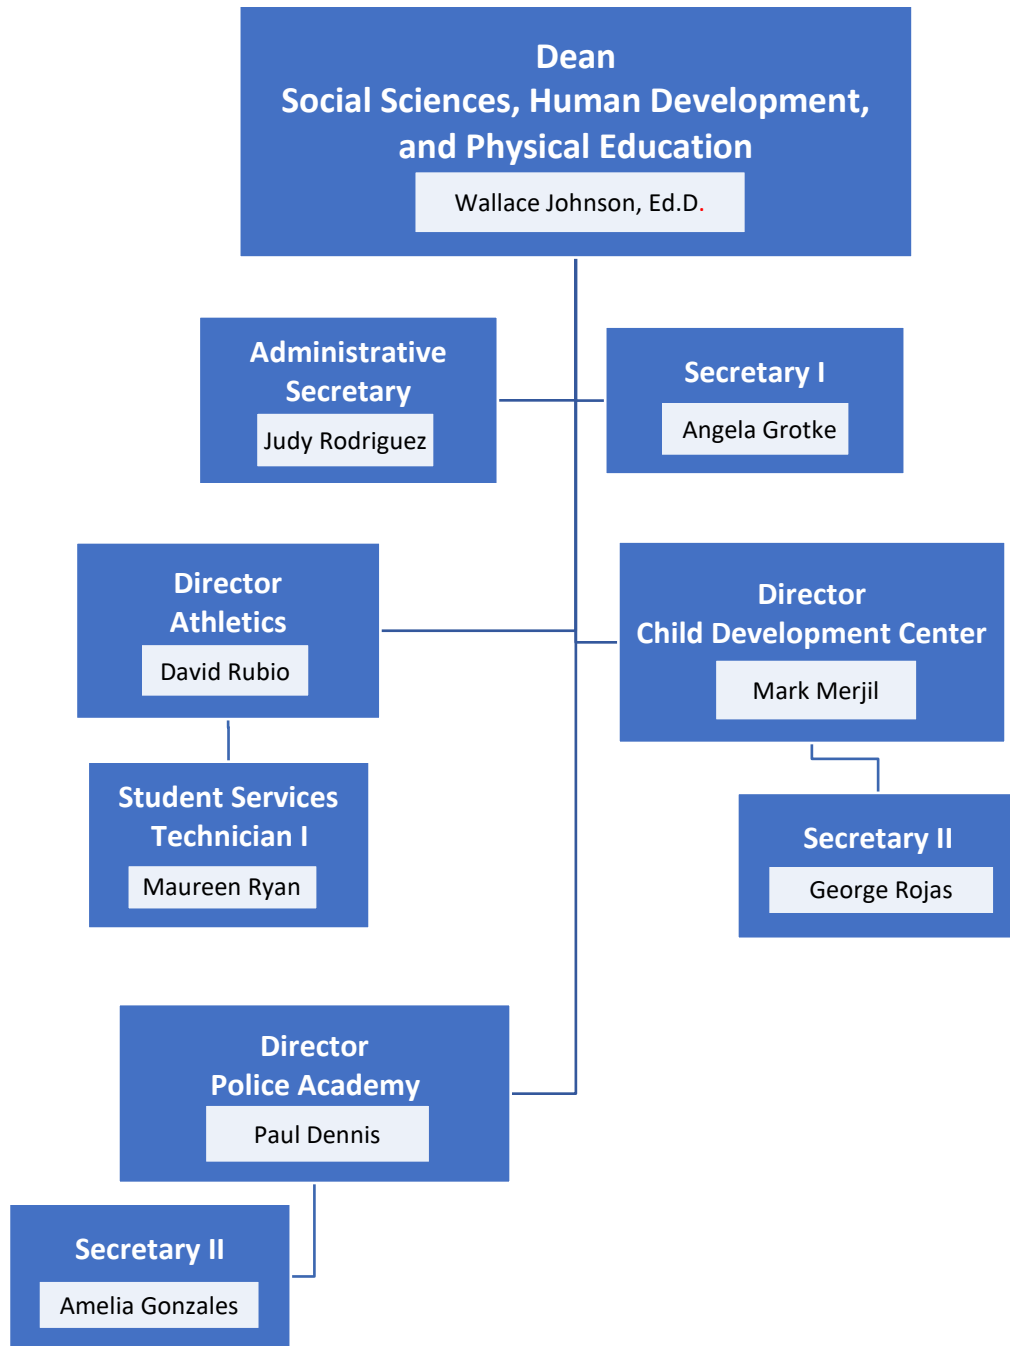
Dean
Social Sciences, Human Development, and Physical Education
Wallace Johnson, Ed.D.

Administrative Secretary
Judy Rodriguez

Secretary I
Angela Grotke

Director
Athletics
David Rubio

Director
Child Development Center
Mark Merjil

Student Services Technician I
Maureen Ryan

Secretary II
George Rojas

Director
Police Academy
Paul Dennis

Secretary II
Amelia Gonzales